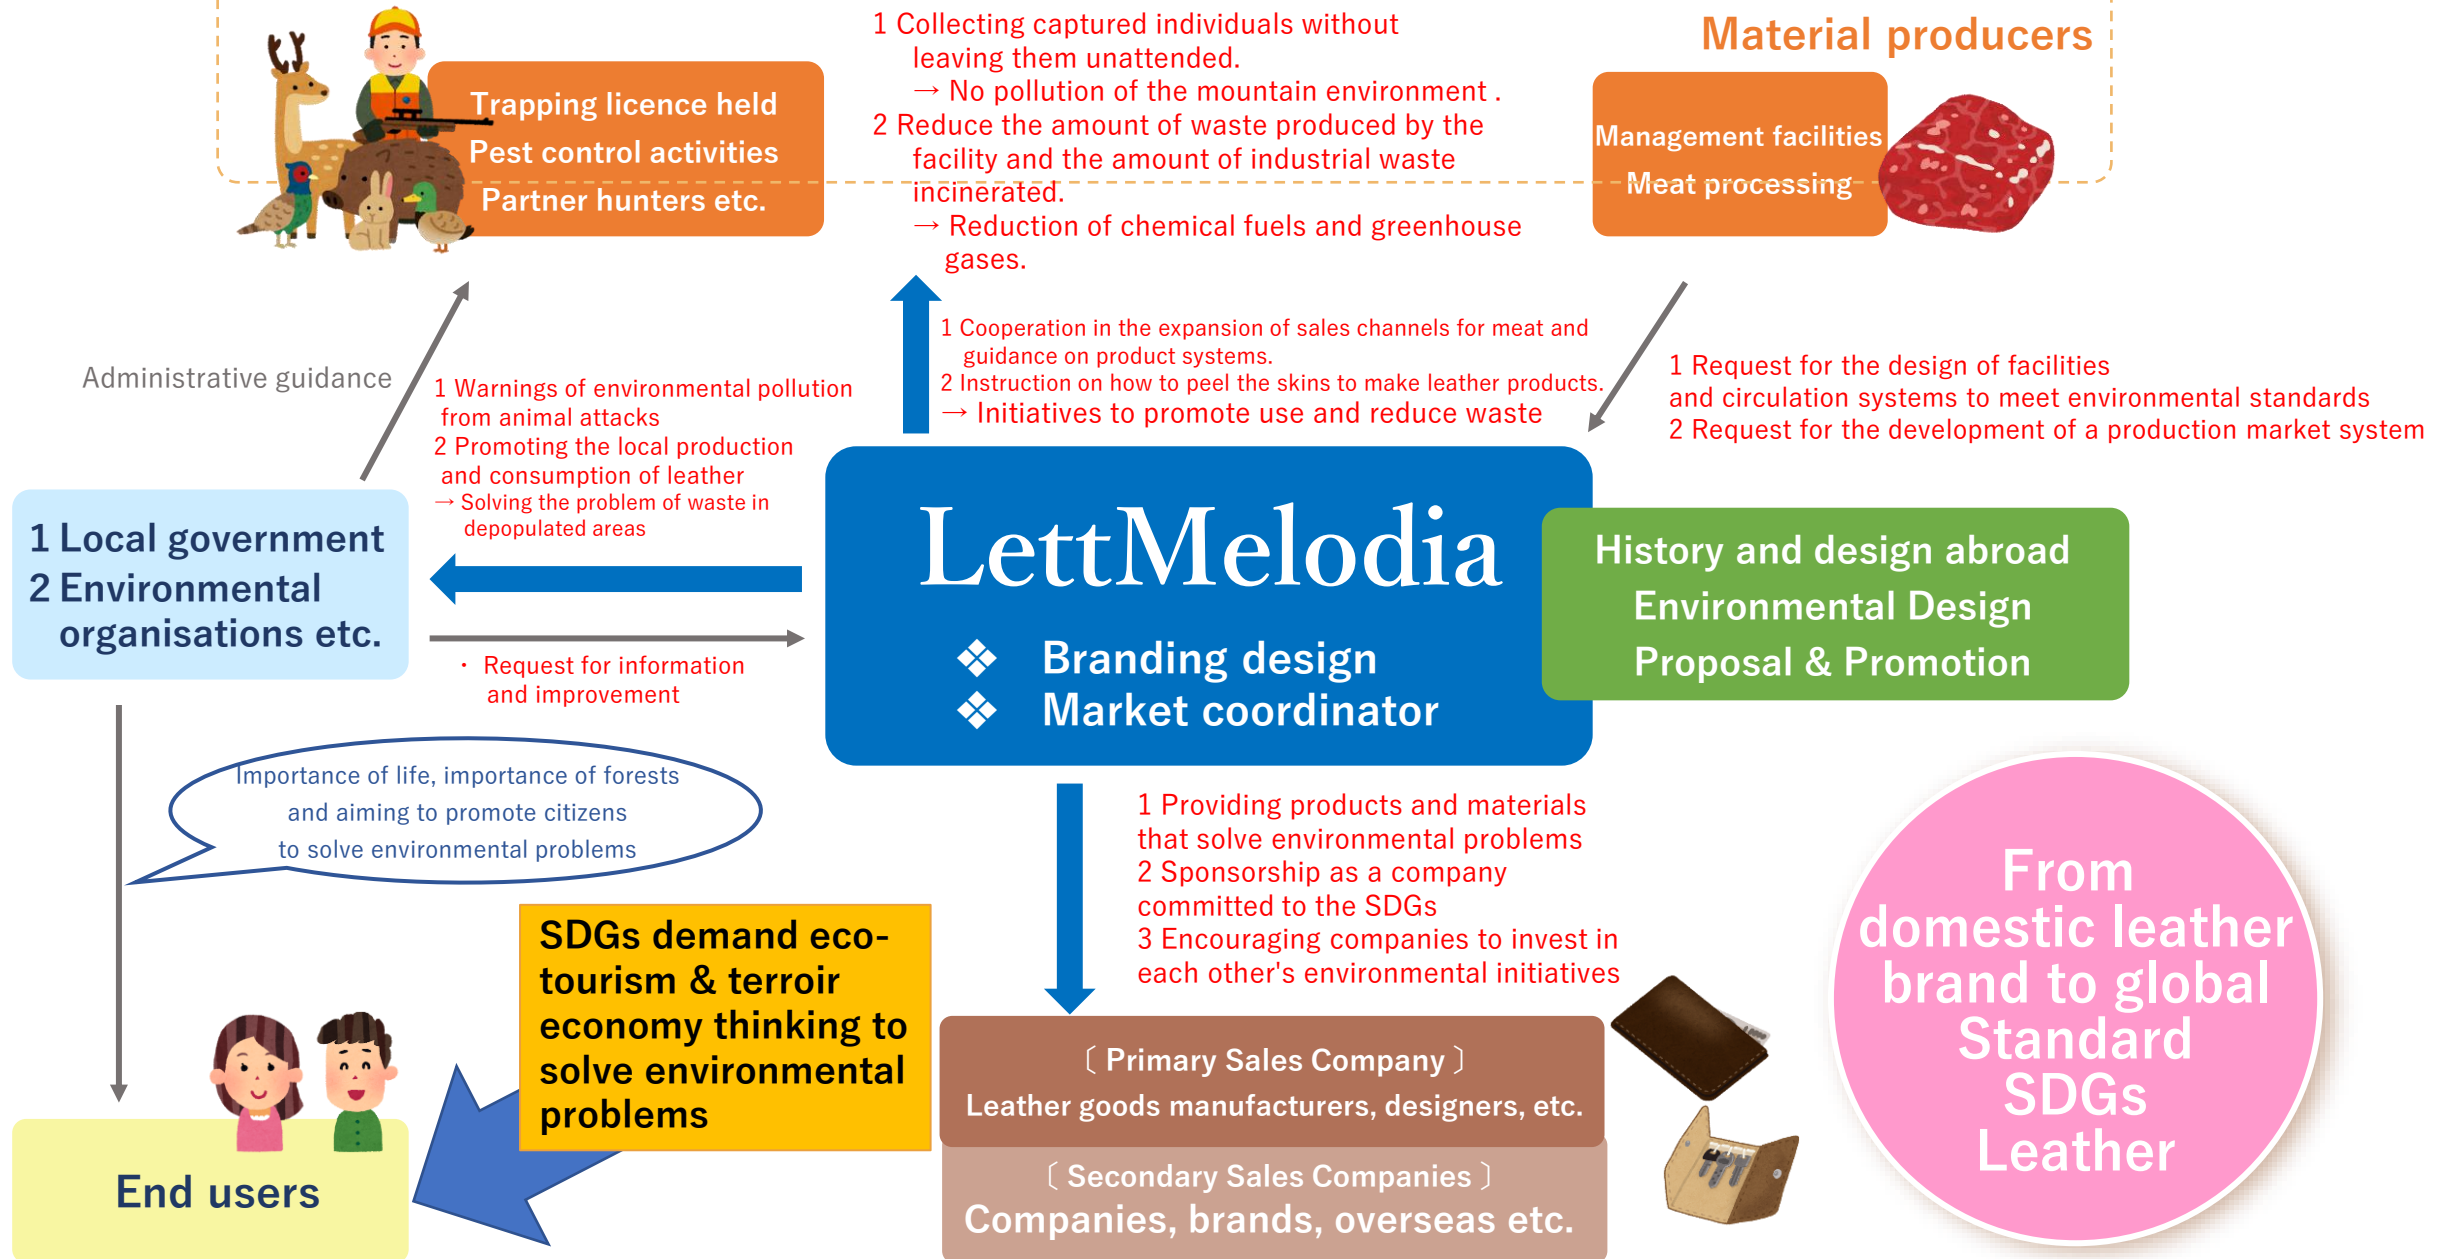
Trapping licence held
Pest control activities
Partner hunters etc.

1 Collecting captured individuals without leaving them unattended.
→ No pollution of the mountain environment .
2 Reduce the amount of waste produced by the facility and the amount of industrial waste incinerated.
→ Reduction of chemical fuels and greenhouse gases.

Material producers

Management facilities
Meat processing

Administrative guidance

1 Warnings of environmental pollution from animal attacks
2 Promoting the local production and consumption of leather
→ Solving the problem of waste in depopulated areas

1 Cooperation in the expansion of sales channels for meat and guidance on product systems.
2 Instruction on how to peel the skins to make leather products.
→ Initiatives to promote use and reduce waste

1 Request for the design of facilities and circulation systems to meet environmental standards
2 Request for the development of a production market system

1 Local government
2 Environmental organisations etc.

LettMelodia
❖ Branding design
❖ Market coordinator

History and design abroad
Environmental Design
Proposal & Promotion

・ Request for information and improvement

Importance of life, importance of forests and aiming to promote citizens to solve environmental problems

1 Providing products and materials that solve environmental problems
2 Sponsorship as a company committed to the SDGs
3 Encouraging companies to invest in each other's environmental initiatives

From domestic leather brand to global Standard SDGs Leather

SDGs demand eco-tourism & terroir economy thinking to solve environmental problems

〔 Primary Sales Company 〕
Leather goods manufacturers, designers, etc.

〔 Secondary Sales Companies 〕
Companies, brands, overseas etc.

End users